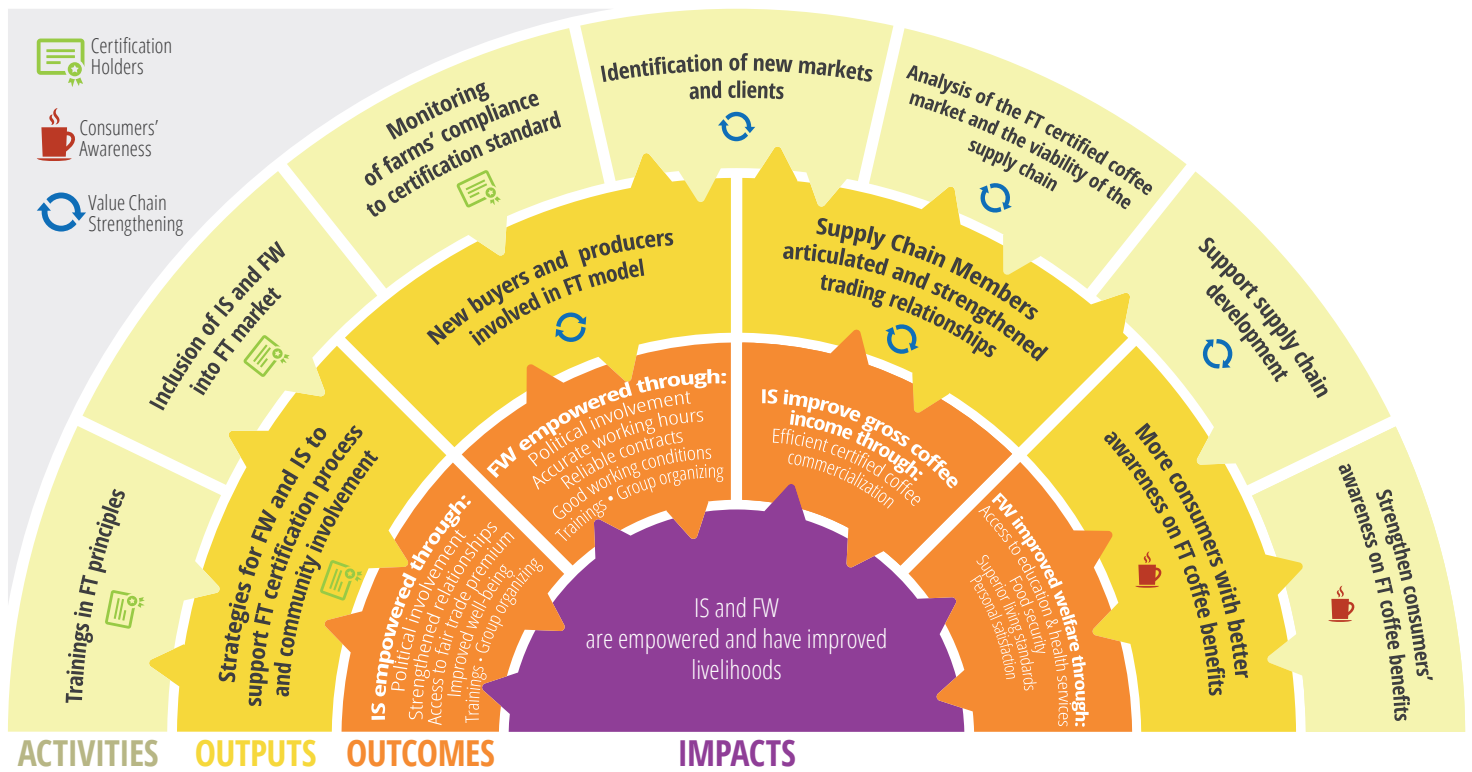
Certification Holders

Consumers' Awareness

Value Chain Strengthening

Trainings in FT principles

Inclusion of IS and FW into FT market

Monitoring of farms' compliance to certification standard

Identification of new markets and clients

Analysis of the FT certified coffee market and the viability of the supply chain

Support supply chain development

Strengthen consumers' awareness on FT coffee benefits

Strategies for FW and IS to support FT certification process and community involvement

New buyers and producers involved in FT model

Supply Chain Members articulated and strengthened trading relationships

More consumers with better awareness on FT coffee benefits

IS empowered through:
Political involvement
Strengthened relationships
Access to fair trade premium
Improved well-being
Trainings • Group organizing

FW empowered through:
Political involvement
Accurate working hours
Reliable contracts
Good working conditions
Trainings • Group organizing

IS improve gross coffee income through:
Efficient certified coffee commercialization

FW improved welfare through:
Access to education & health services
Food security
Superior living standards
Personal satisfaction

IS and FW are empowered and have improved livelihoods

ACTIVITIES OUTPUTS OUTCOMES IMPACTS